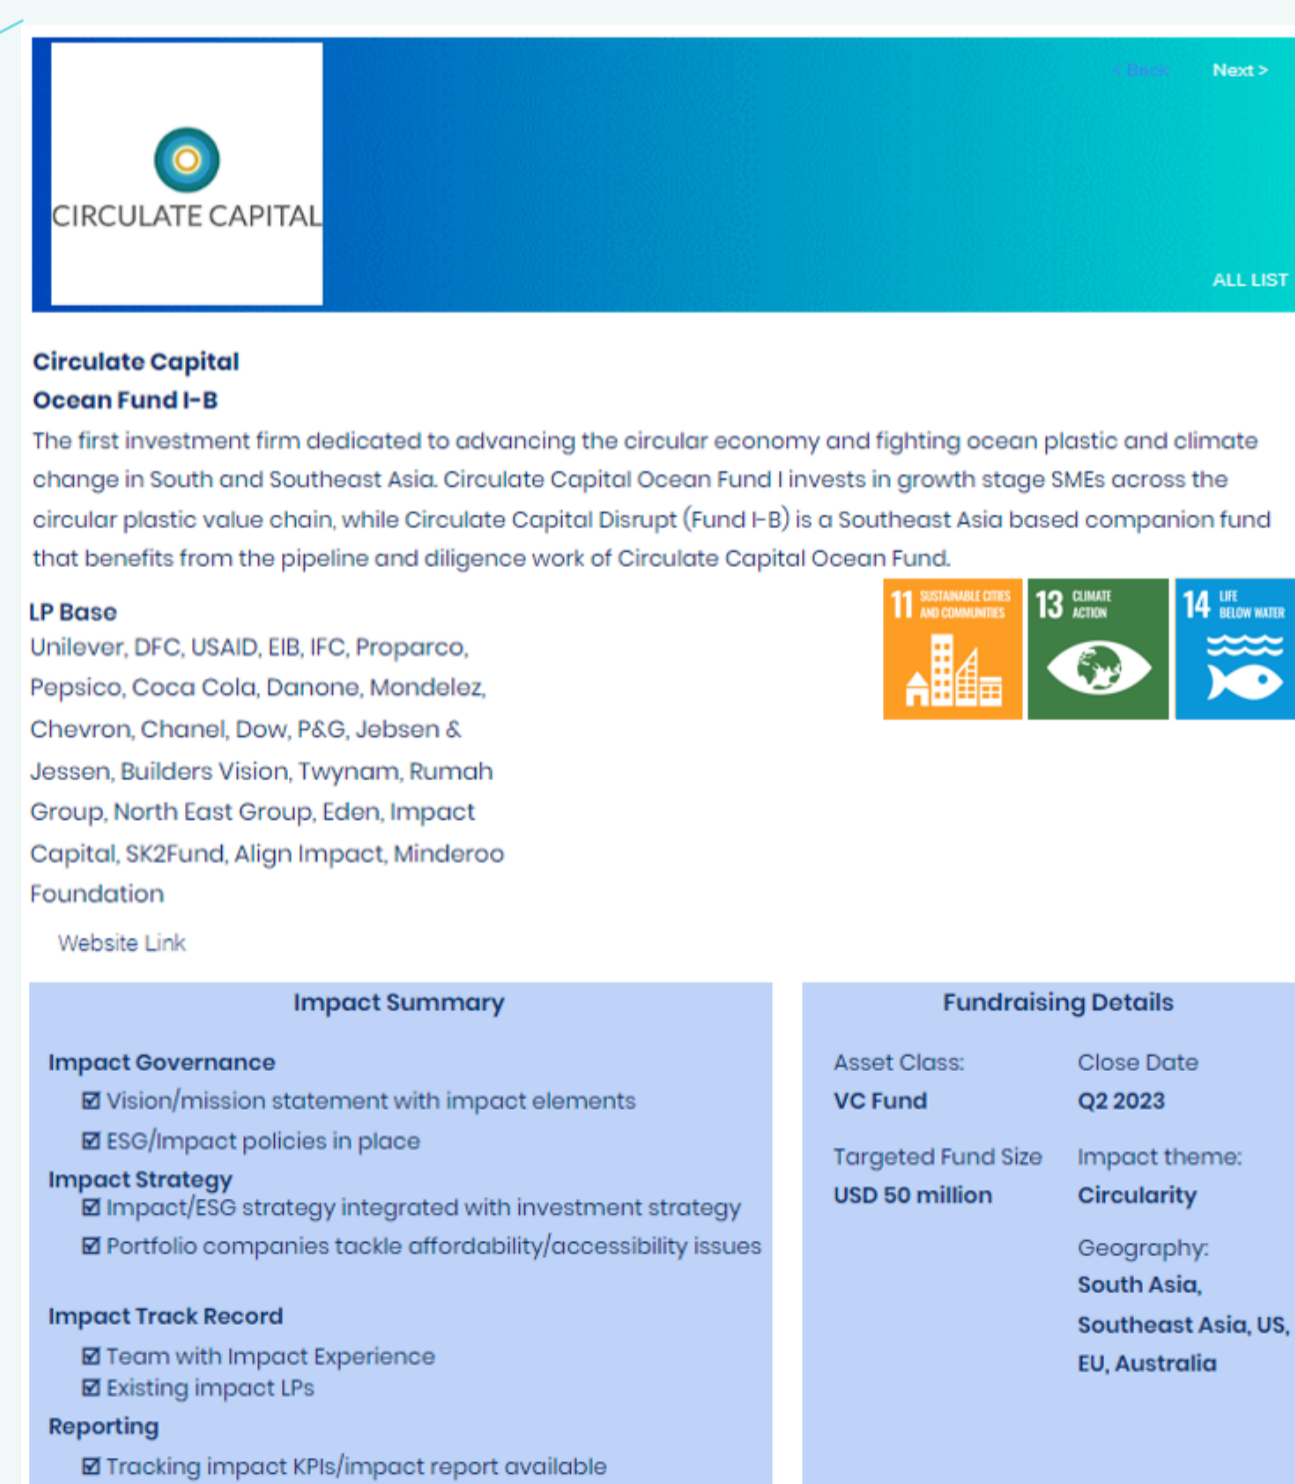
CIRCULATE CAPITAL

< Back Next >

ALL LIST

Circulate Capital
Ocean Fund I-B

The first investment firm dedicated to advancing the circular economy and fighting ocean plastic and climate change in South and Southeast Asia. Circulate Capital Ocean Fund I invests in growth stage SMEs across the circular plastic value chain, while Circulate Capital Disrupt (Fund I-B) is a Southeast Asia based companion fund that benefits from the pipeline and diligence work of Circulate Capital Ocean Fund.

11 SUSTAINABLE CITIES AND COMMUNITIES
13 CLIMATE ACTION
14 LIFE BELOW WATER

LP Base
Unilever, DFC, USAID, EIB, IFC, Proparco, Pepsico, Coca Cola, Danone, Mondelez, Chevron, Chanel, Dow, P&G, Jebsen & Jessen, Builders Vision, Twynam, Rumah Group, North East Group, Eden, Impact Capital, SK2Fund, Align Impact, Minderoo Foundation

Website Link

Impact Summary

Impact Governance
☑ Vision/mission statement with impact elements
☑ ESG/Impact policies in place
Impact Strategy
☑ Impact/ESG strategy integrated with investment strategy
☑ Portfolio companies tackle affordability/accessibility issues

Impact Track Record
☑ Team with Impact Experience
☑ Existing impact LPs
Reporting
☑ Tracking impact KPIs/impact report available

Fundraising Details

Asset Class:
VC Fund

Close Date
Q2 2023

Targeted Fund Size
USD 50 million

Impact theme:
Circularity

Geography:
South Asia, Southeast Asia, US, EU, Australia